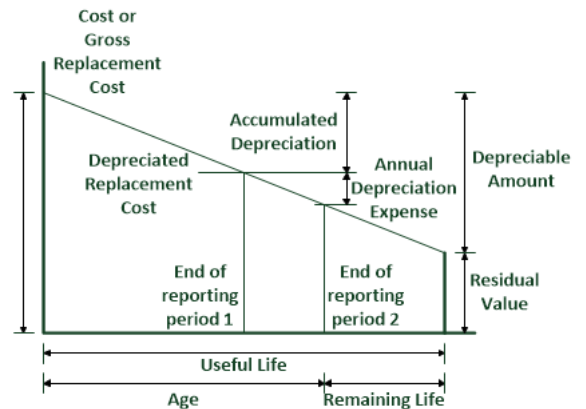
Cost or Gross Replacement Cost

Accumulated Depreciation

Depreciated Replacement Cost

Annual Depreciation Expense

Depreciable Amount

End of reporting period 1

End of reporting period 2

Residual Value

Useful Life

Age

Remaining Life